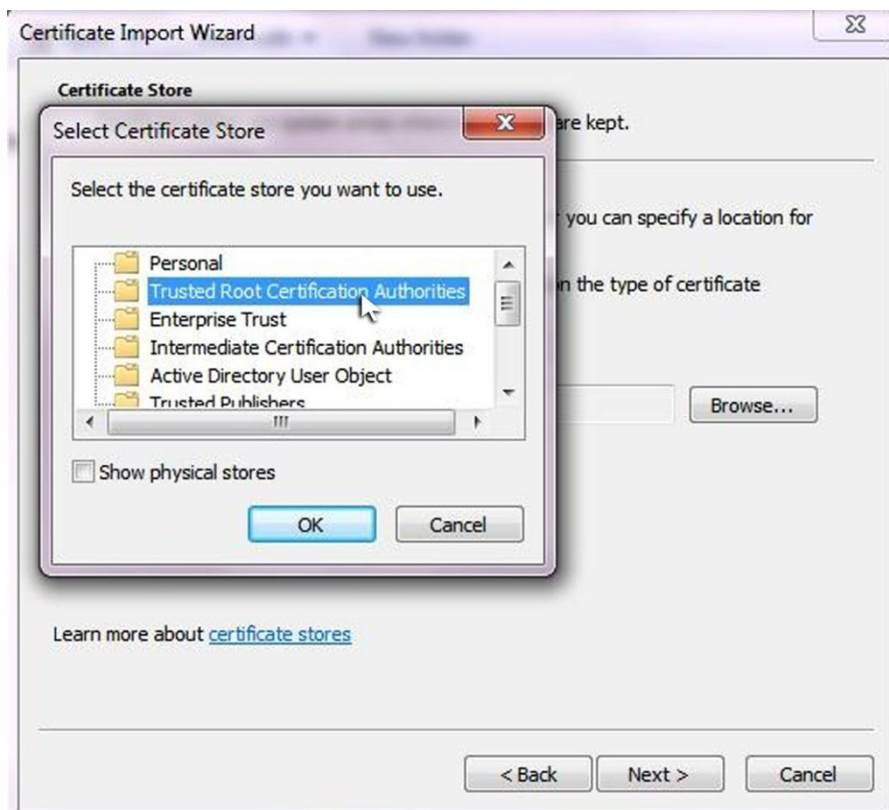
Certificate Import Wizard

Certificate Store

are kept.

you can specify a location for

n the type of certificate

Browse...

Select Certificate Store

Select the certificate store you want to use.

Personal
Trusted Root Certification Authorities
Enterprise Trust
Intermediate Certification Authorities
Active Directory User Object
Trusted Publishers

Show physical stores

OK

Cancel

Learn more about certificate stores

< Back

Next >

Cancel